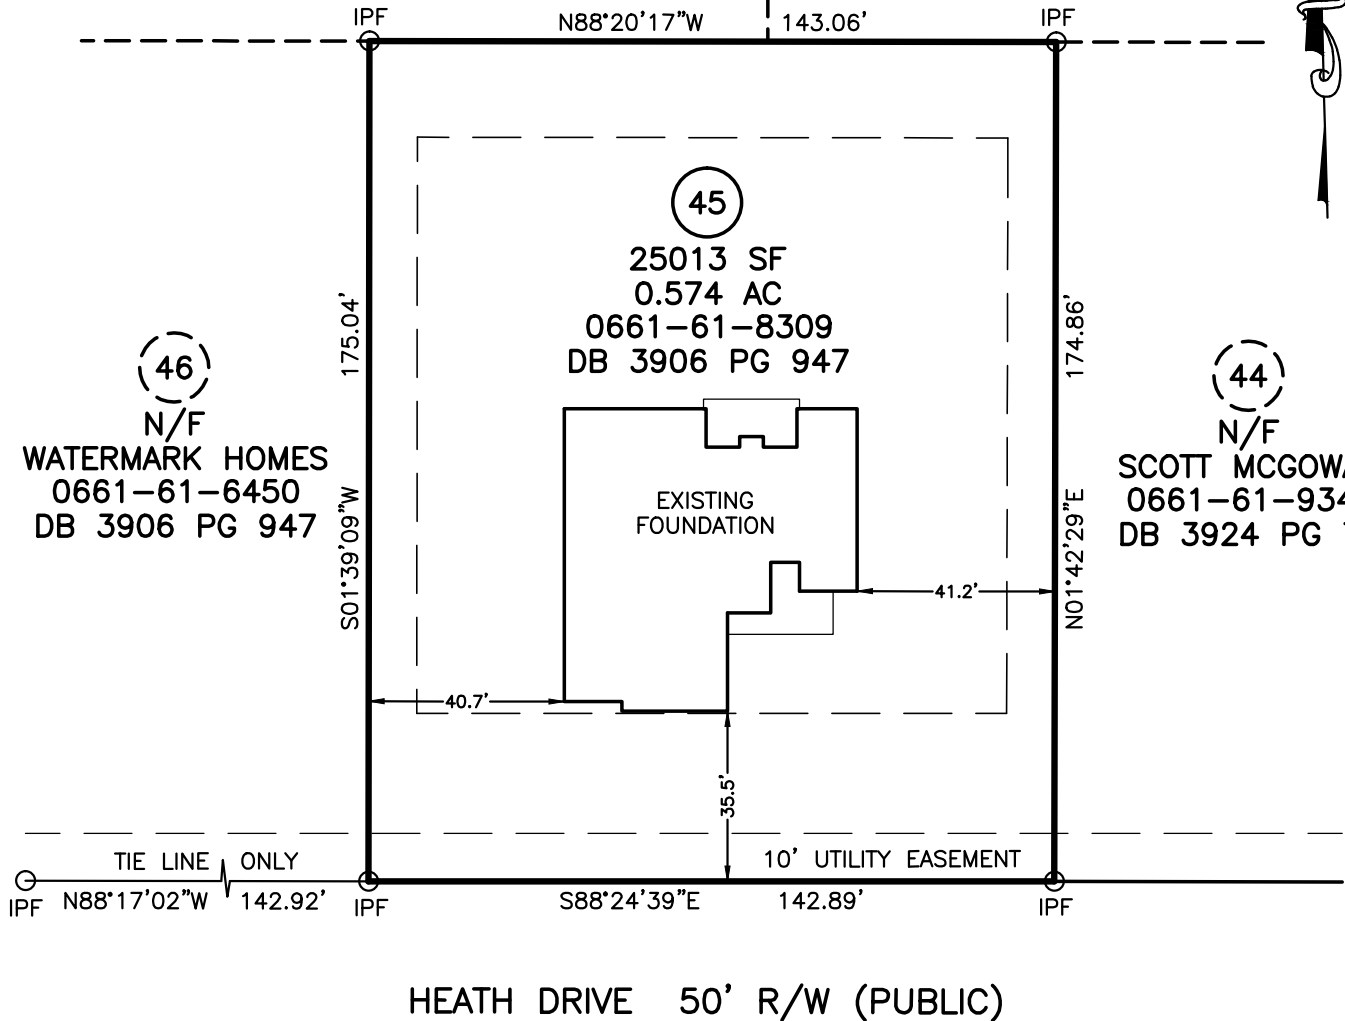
IPF
N88°20'17"W
143.06'
IPF

45
25013 SF
0.574 AC
0661-61-8309
DB 3906 PG 947

175.04'
S01°39'09"W

174.86'
N01°42'29"E

46
N/F
WATERMARK HOMES
0661-61-6450
DB 3906 PG 947

44
N/F
SCOTT MCGOW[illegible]
0661-61-934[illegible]
DB 3924 PG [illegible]

EXISTING
FOUNDATION

41.2'
40.7'
35.5'

10' UTILITY EASEMENT

TIE LINE ONLY
IPF
N88°17'02"W
142.92'
IPF
S88°24'39"E
142.89'
IPF

HEATH DRIVE 50' R/W (PUBLIC)